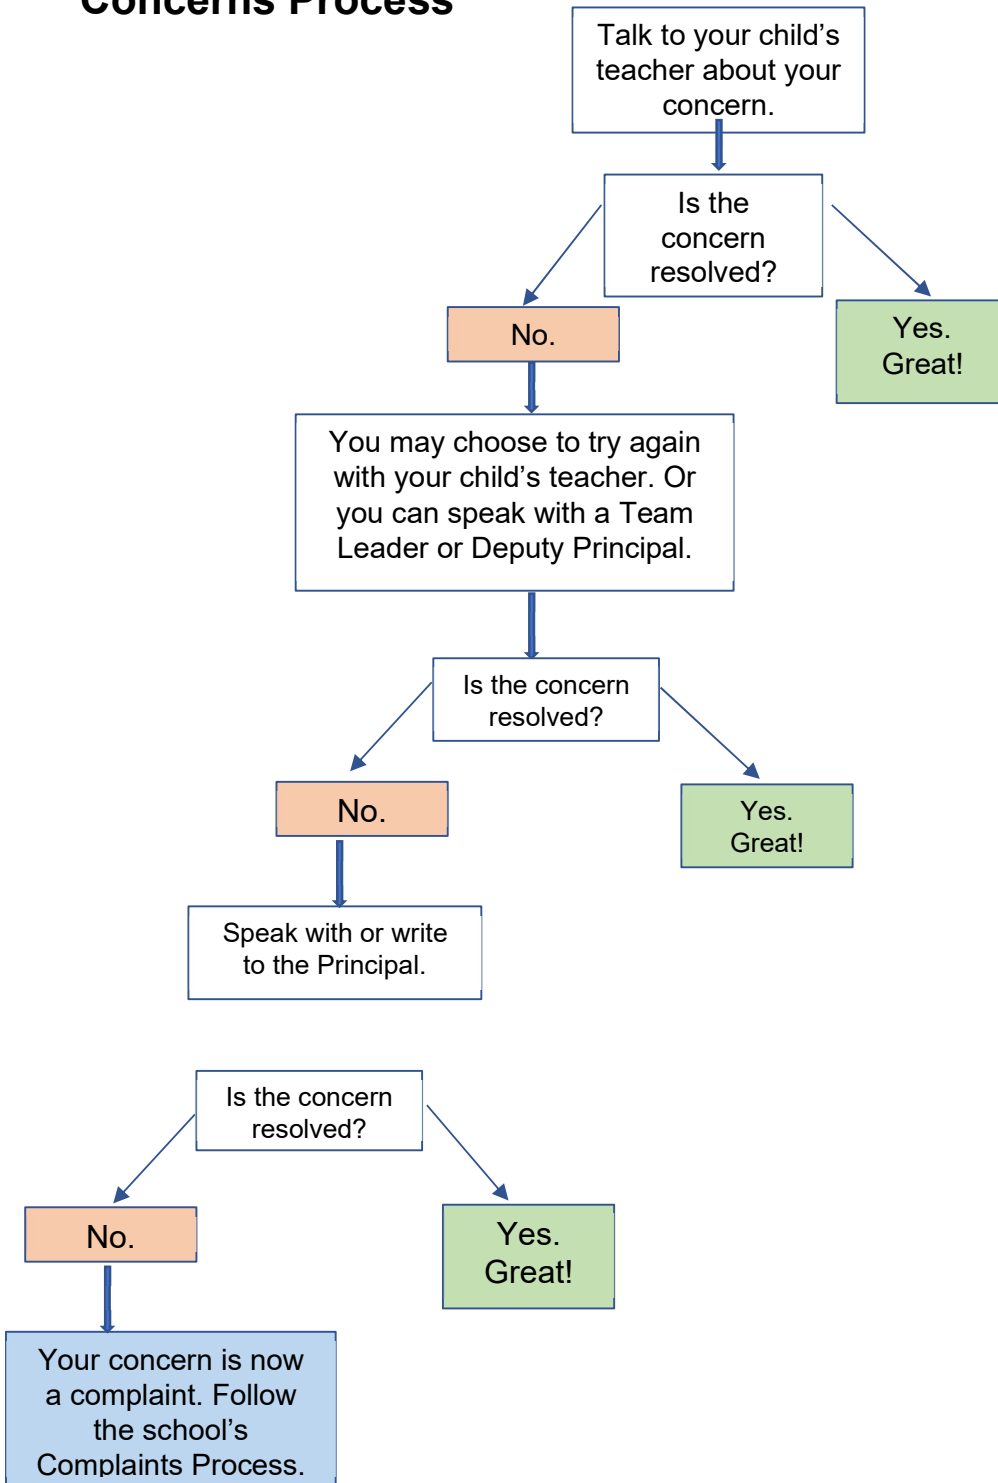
Concerns Process

Talk to your child's teacher about your concern.

Is the concern resolved?

No.

Yes. Great!

You may choose to try again with your child's teacher. Or you can speak with a Team Leader or Deputy Principal.

Is the concern resolved?

No.

Yes. Great!

Speak with or write to the Principal.

Is the concern resolved?

No.

Yes. Great!

Your concern is now a complaint. Follow the school's Complaints Process.